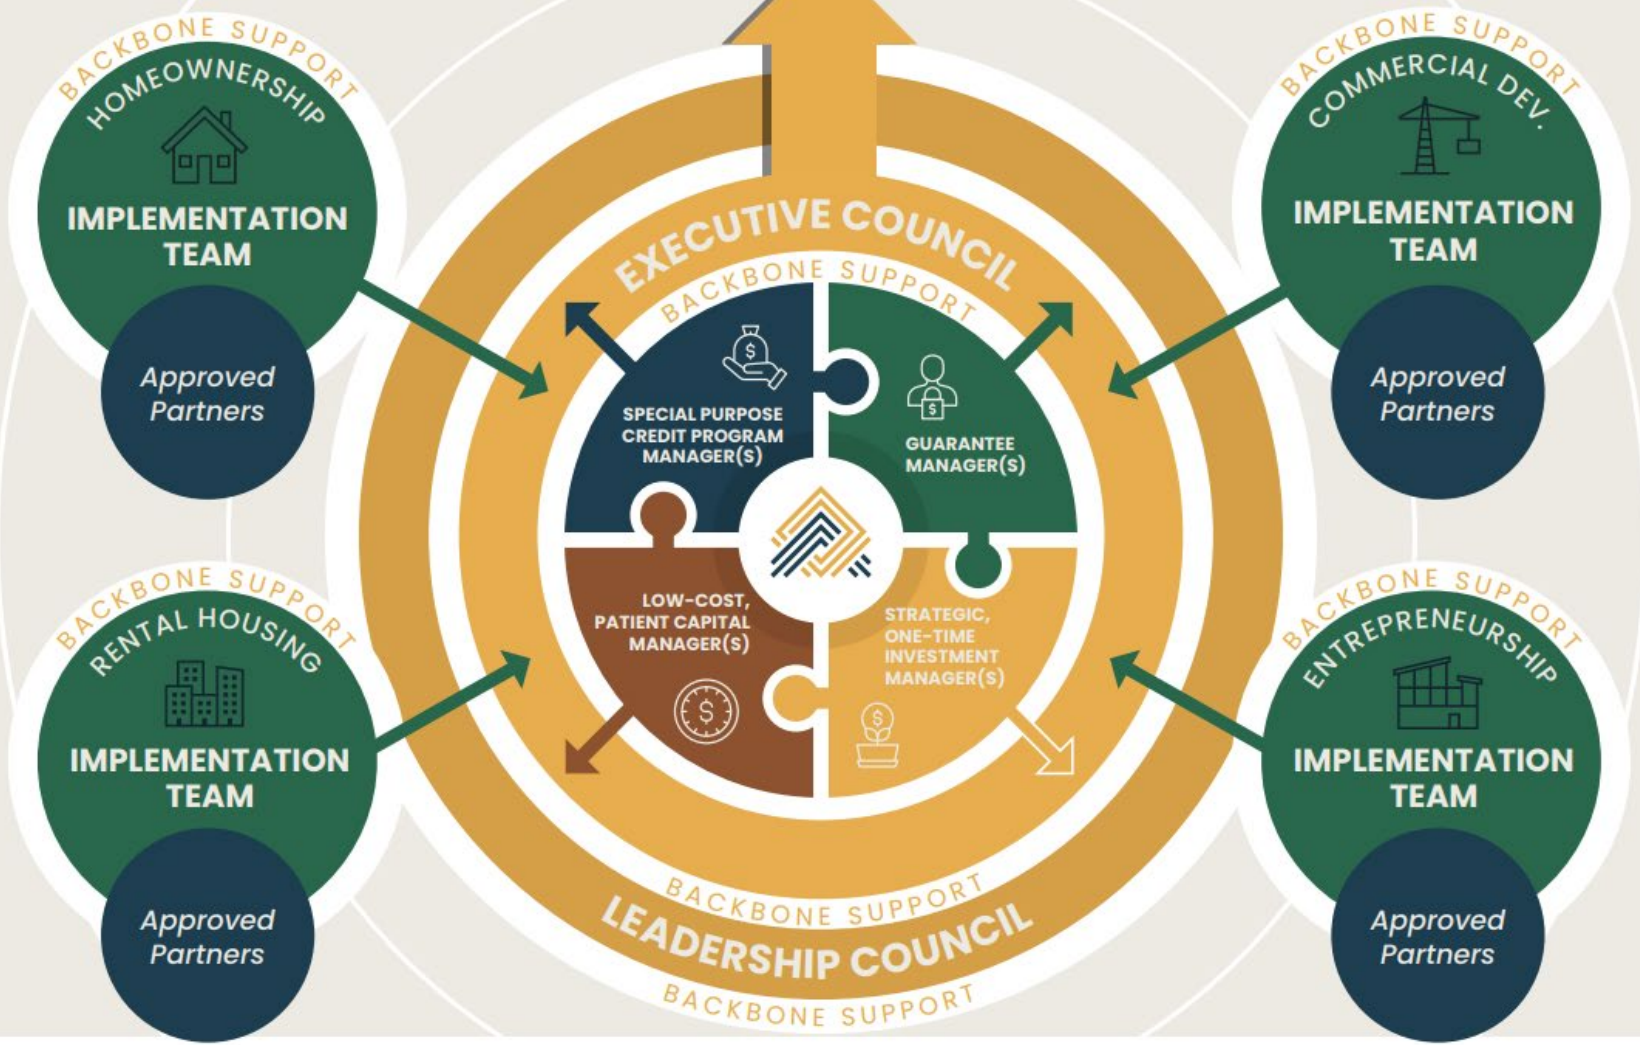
BACKBONE SUPPORT
HOMEOWNERSHIP
IMPLEMENTATION TEAM
Approved Partners

BACKBONE SUPPORT
COMMERCIAL DEV.
IMPLEMENTATION TEAM
Approved Partners

EXECUTIVE COUNCIL
BACKBONE SUPPORT

SPECIAL PURPOSE CREDIT PROGRAM MANAGER(S)

GUARANTEE MANAGER(S)

LOW-COST, PATIENT CAPITAL MANAGER(S)

STRATEGIC, ONE-TIME INVESTMENT MANAGER(S)

BACKBONE SUPPORT
RENTAL HOUSING
IMPLEMENTATION TEAM
Approved Partners

BACKBONE SUPPORT
ENTREPRENEURSHIP
IMPLEMENTATION TEAM
Approved Partners

BACKBONE SUPPORT
LEADERSHIP COUNCIL
BACKBONE SUPPORT